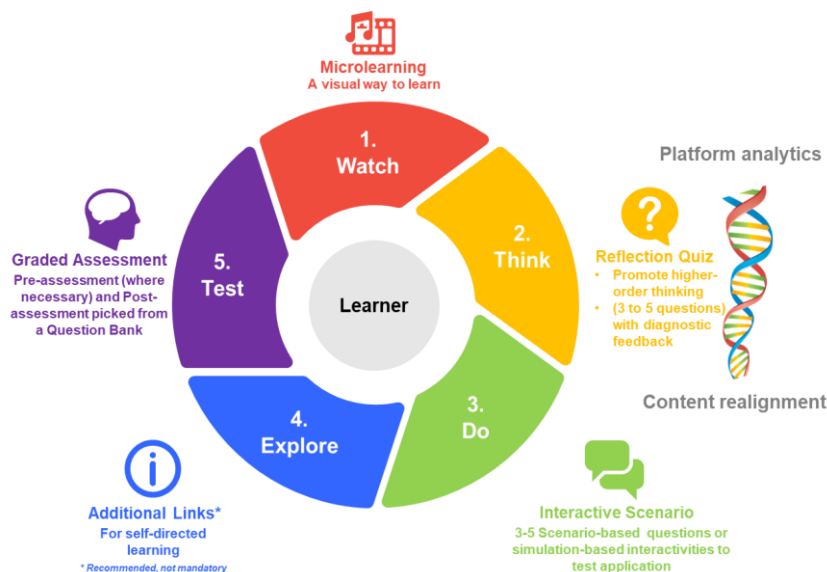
Microlearning
A visual way to learn

1.
Watch

2.
Think

3.
Do

4.
Explore

5.
Test

Learner

Platform analytics

Reflection Quiz
• Promote higher-order thinking
• (3 to 5 questions) with diagnostic feedback

Content realignment

Graded Assessment
Pre-assessment (where necessary) and Post-assessment picked from a Question Bank

Additional Links*
For self-directed learning
* Recommended, not mandatory

Interactive Scenario
3-5 Scenario-based questions or simulation-based interactivities to test application